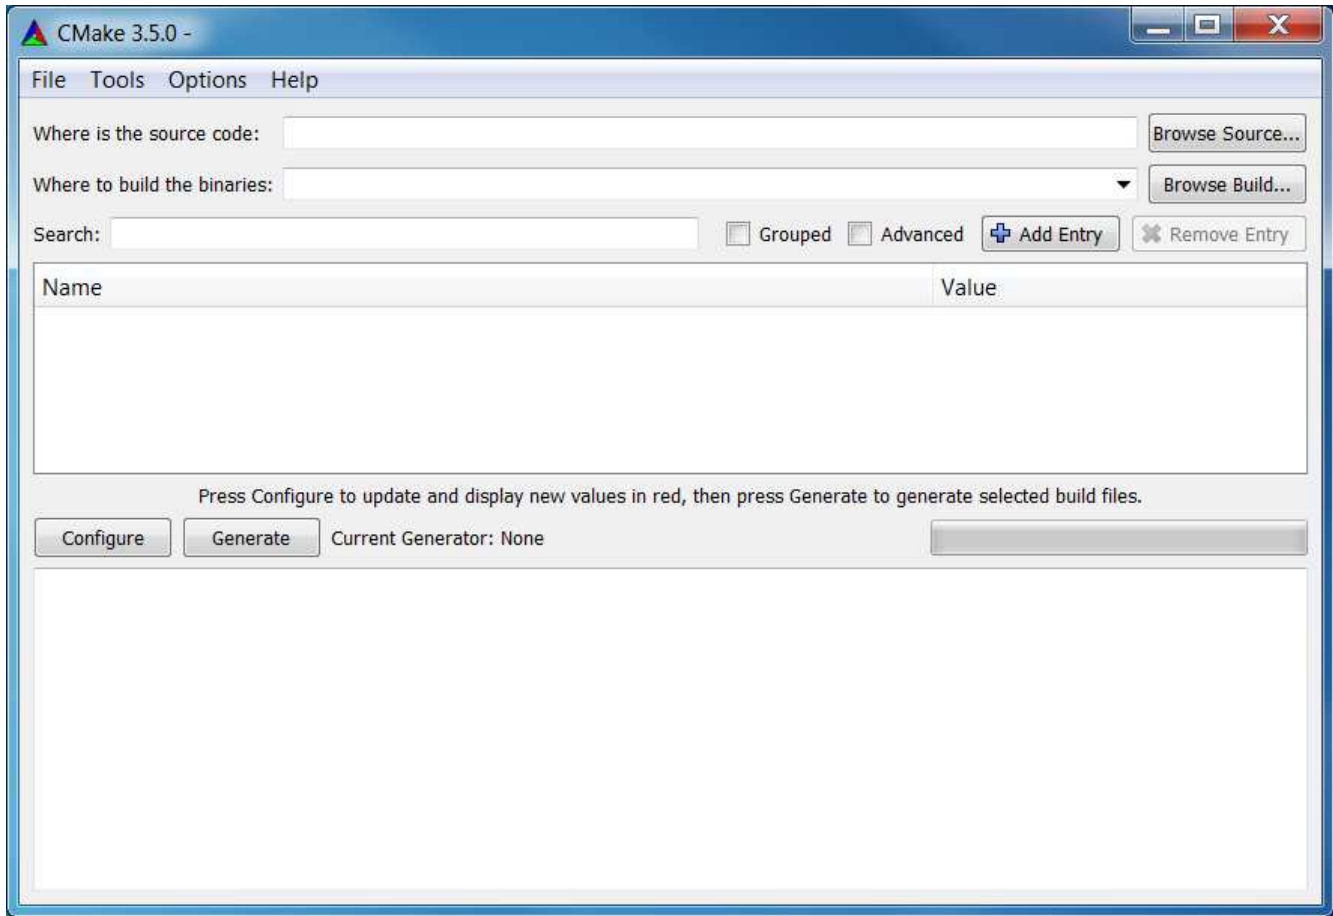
CMake 3.5.0 -

File Tools Options Help

Where is the source code:

Browse Source...

Where to build the binaries:

Browse Build...

Search:

Grouped

Advanced

Add Entry

Remove Entry

| Name | Value |
|---|---|

Press Configure to update and display new values in red, then press Generate to generate selected build files.

Configure

Generate

Current Generator: None